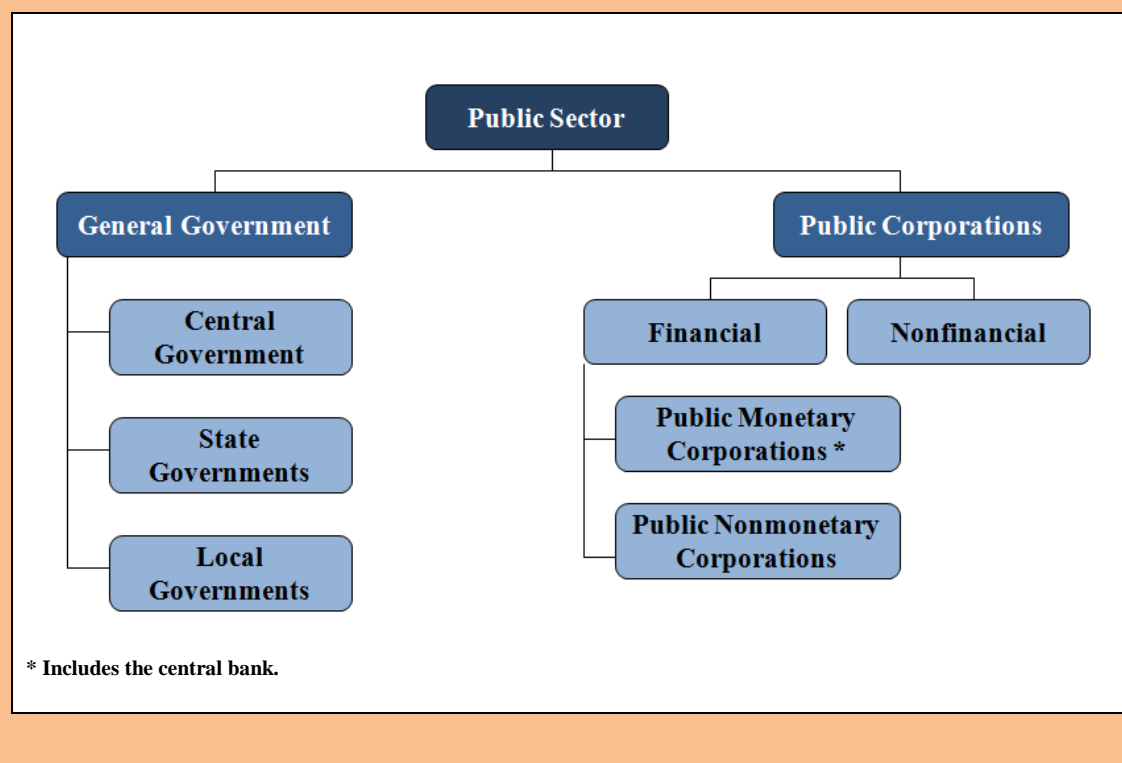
Public Sector

General Government

Central Government

State Governments

Local Governments

Public Corporations

Financial

Nonfinancial

Public Monetary Corporations *

Public Nonmonetary Corporations

* Includes the central bank.